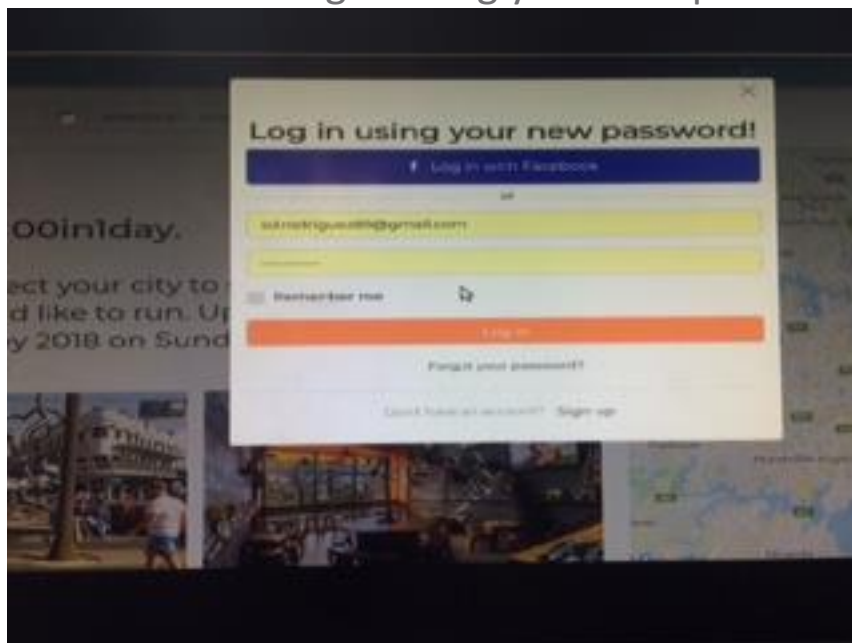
Log in using your new password!

Log in with Facebook

or

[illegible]@gmail.com

Remember me

Log in

Forgot your password?

Don't have an account? Sign up

00in1day.

ect your city to
d like to run. U
y 2018 on Sund